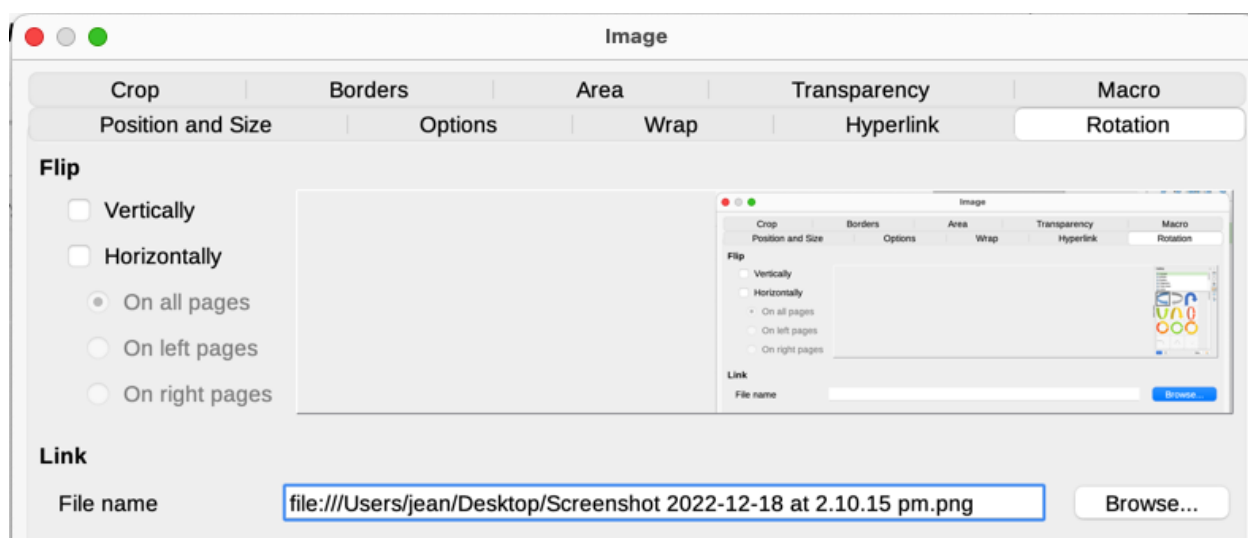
Image

Crop | Borders | Area | Transparency | Macro
Position and Size | Options | Wrap | Hyperlink | Rotation

Flip

Vertically

Horizontally

On all pages

On left pages

On right pages

Image

Crop | Borders | Area | Transparency | Macro
Position and Size | Options | Wrap | Hyperlink | Rotation

Flip

Vertically

Horizontally

On all pages

On left pages

On right pages

Link

File name

Browse...

Link

File name file:///Users/jean/Desktop/Screenshot 2022-12-18 at 2.10.15 pm.png

Browse...